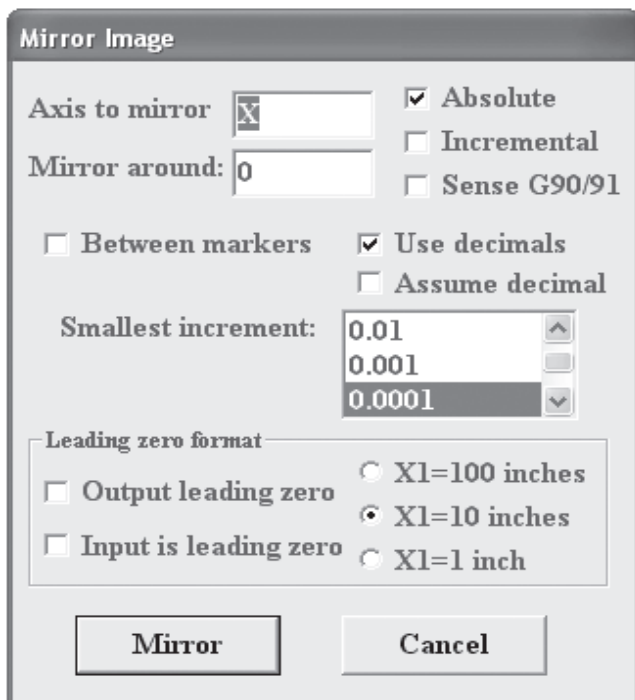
Mirror Image

Axis to mirror X

Mirror around: 0

Absolute

Incremental

Sense G90/91

Between markers

Use decimals

Assume decimal

Smallest increment:

0.01
0.001
0.0001

Leading zero format

Output leading zero

Input is leading zero

X1=100 inches

X1=10 inches

X1=1 inch

Mirror

Cancel